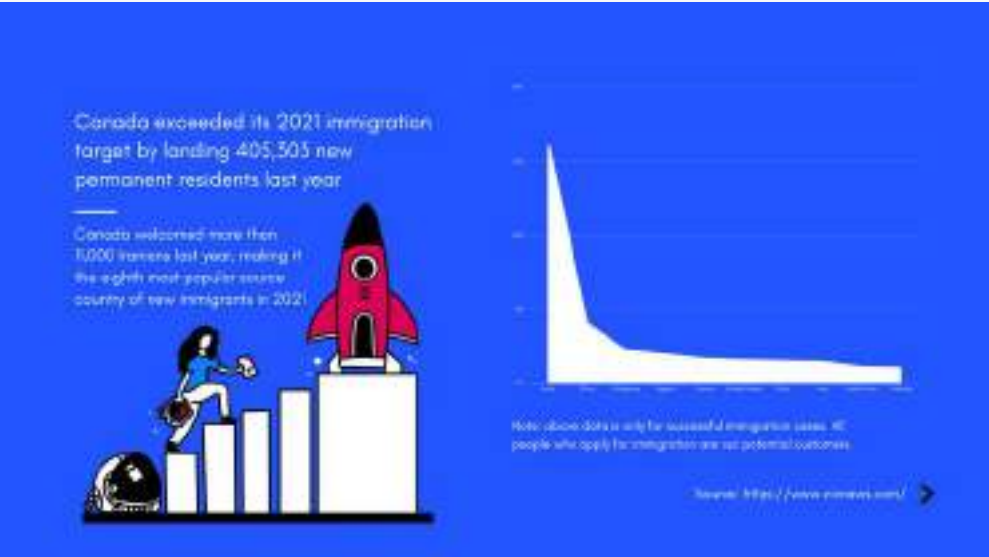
Canada exceeded its 2021 immigration target by landing 405,303 new permanent residents last year

Canada welcomed more than 11,000 Iranians last year, making it the eighth most popular source country of new immigrants in 2021

Note: above data is only for successful immigration cases. All people who apply for immigration are our potential customers.

Source: https://www.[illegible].com/